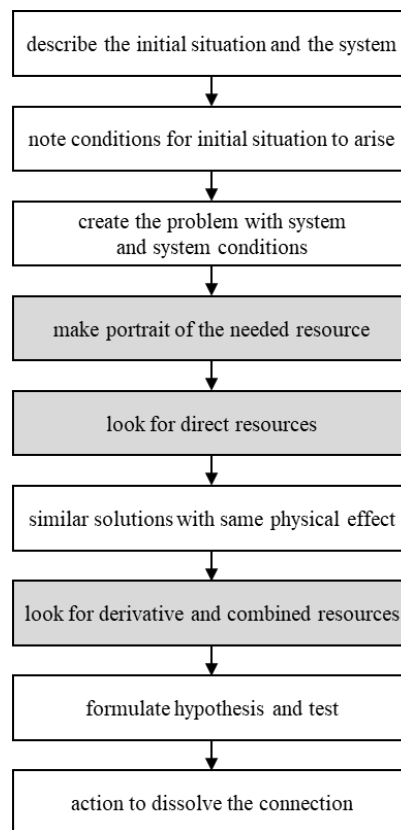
describe the initial situation and the system

note conditions for initial situation to arise

create the problem with system and system conditions

make portrait of the needed resource

look for direct resources

similar solutions with same physical effect

look for derivative and combined resources

formulate hypothesis and test

action to dissolve the connection